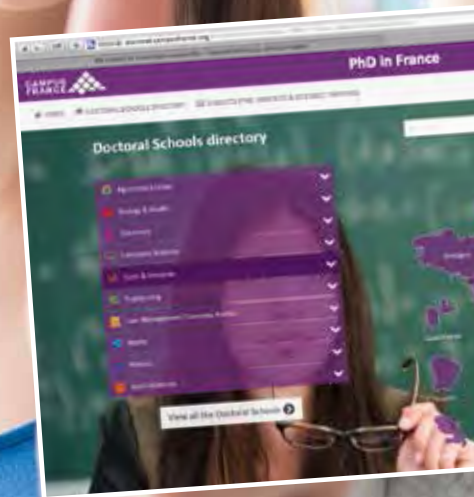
CAMPUS FRANCE

PhD in France

DOCTORAL SCHOOLS DIRECTORY

Doctoral Schools directory

Agronomy & Ecology

Biology & Health

Chemistry

Computer Science

Earth & Universe

Engineering

Law, Management, Economics, Politics

Maths

Physics

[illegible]

View all the Doctoral Schools